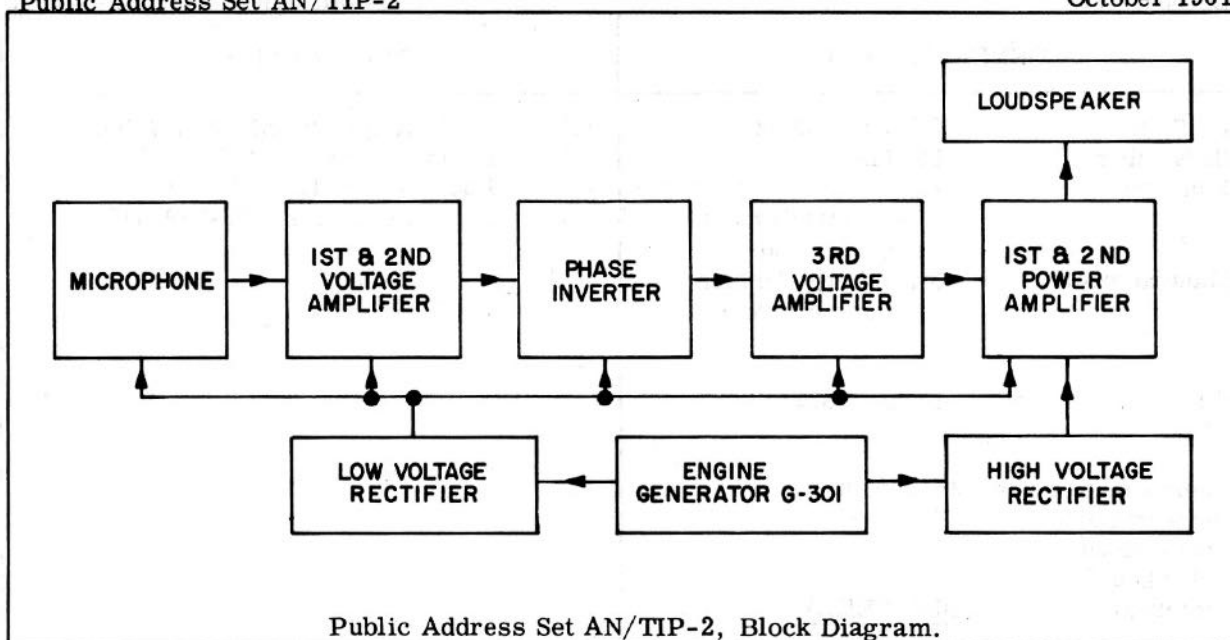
Public Address Set AN/TIP-2

October 196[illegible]

LOUDSPEAKER

MICROPHONE

IST & 2ND VOLTAGE AMPLIFIER

PHASE INVERTER

3RD VOLTAGE AMPLIFIER

IST & 2ND POWER AMPLIFIER

LOW VOLTAGE RECTIFIER

ENGINE GENERATOR G-301

HIGH VOLTAGE RECTIFIER

Public Address Set AN/TIP-2, Block Diagram.